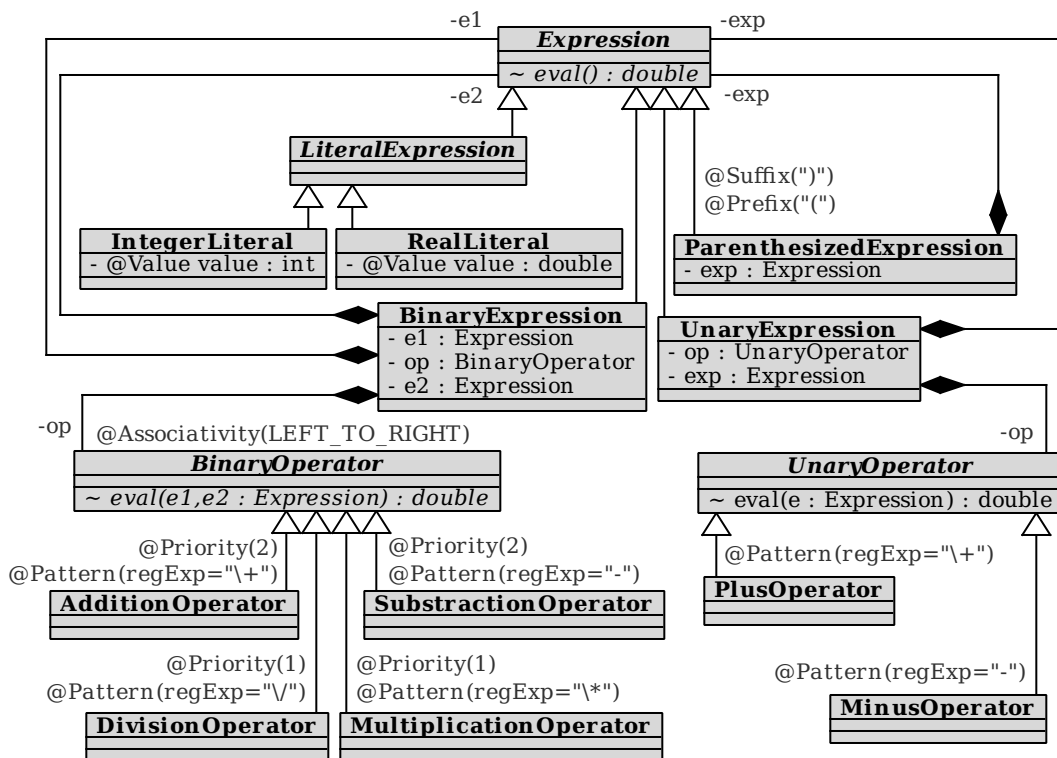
-e1
Expression
~ eval() : double
-exp
-e2
-exp
LiteralExpression
@Suffix(")")
@Prefix("(")
IntegerLiteral
- @Value value : int
RealLiteral
- @Value value : double
ParenthesizedExpression
- exp : Expression
BinaryExpression
- e1 : Expression
- op : BinaryOperator
- e2 : Expression
UnaryExpression
- op : UnaryOperator
- exp : Expression
-op
@Associativity(LEFT_TO_RIGHT)
BinaryOperator
~ eval(e1,e2 : Expression) : double
-op
UnaryOperator
~ eval(e : Expression) : double
@Priority(2)
@Pattern(regExp="\+")
AdditionOperator
@Priority(2)
@Pattern(regExp="-")
SubstractionOperator
@Pattern(regExp="\+")
PlusOperator
@Priority(1)
@Pattern(regExp="\/")
DivisionOperator
@Priority(1)
@Pattern(regExp="\*")
MultiplicationOperator
@Pattern(regExp="-")
MinusOperator